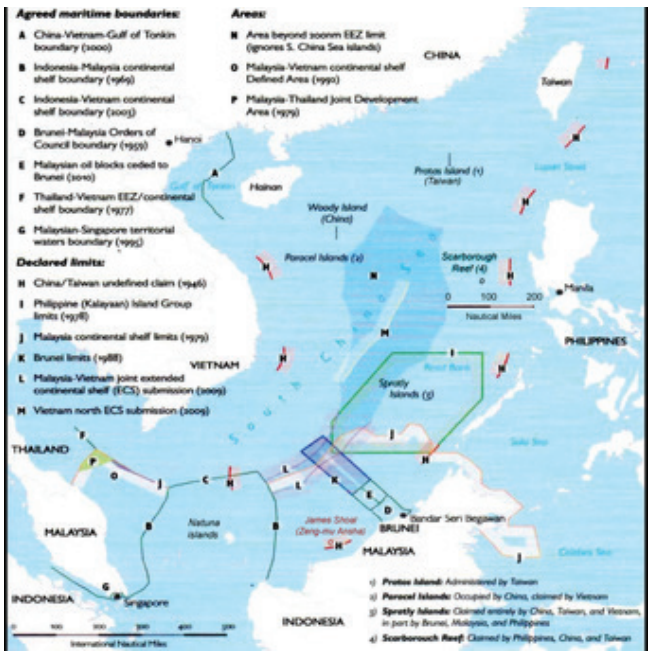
Agreed maritime boundaries:

A China-Vietnam-Gulf of Tonkin boundary (2000)

B Indonesia-Malaysia continental shelf boundary (1969)

C Indonesia-Vietnam continental shelf boundary (2003)

D Brunei-Malaysia Orders of Council boundary (1959)

E Malaysian oil blocks ceded to Brunei (2010)

F Thailand-Vietnam EEZ/continental shelf boundary (1977)

G Malaysian-Singapore territorial waters boundary (1995)

Declared limits:

H China/Taiwan undefined claim (1946)

I Philippine (Kalayaan) Island Group limits (1978)

J Malaysia continental shelf limits (1979)

K Brunei limits (1988)

L Malaysia-Vietnam joint extended continental shelf (ECS) submission (2009)

M Vietnam north ECS submission (2009)

Areas:

N Area beyond 200nm EEZ limit (ignores S. China Sea islands)

O Malaysia-Vietnam continental shelf Defined Area (1992)

P Malaysia-Thailand joint Development Area (1979)

CHINA

Taiwan

Luzon Strait

Pratas Island (1) (Taiwan)

Hanoi

Gulf of Tonkin

A

Hainan

Woody Island (China)

Paracel Islands (2)

N

H

Scarborough Reef (4)

H

Manila

0 100 200

Nautical Miles

PHILIPPINES

VIETNAM

M

H

South China Sea

I

Reed Bank

Spratly Islands (3)

J

Sulu Sea

THAILAND

F

P

O

J

C

H

L

L

K

E

D

H

MALAYSIA

B

Natuna Islands

B

James Shoal (Zeng-mu Ansha)

H

BRUNEI

Bandar Seri Begawan

MALAYSIA

J

Celebes Sea

G

Singapore

INDONESIA

INDONESIA

0 100 200 300 400 500

International Nautical Miles

1) Pratas Island: Administered by Taiwan

2) Paracel Islands: Occupied by China, claimed by Vietnam

3) Spratly Islands: Claimed entirely by China, Taiwan, and Vietnam, in part by Brunei, Malaysia, and Philippines

4) Scarborough Reef: Claimed by Philippines, China, and Taiwan